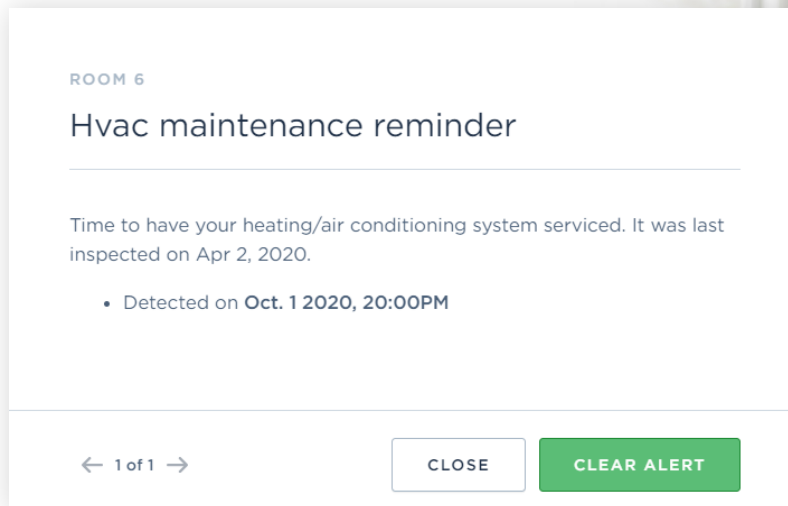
ROOM 6

Hvac maintenance reminder

Time to have your heating/air conditioning system serviced. It was last inspected on Apr 2, 2020.

• Detected on **Oct. 1 2020, 20:00PM**

← 1 of 1 →

CLOSE

CLEAR ALERT